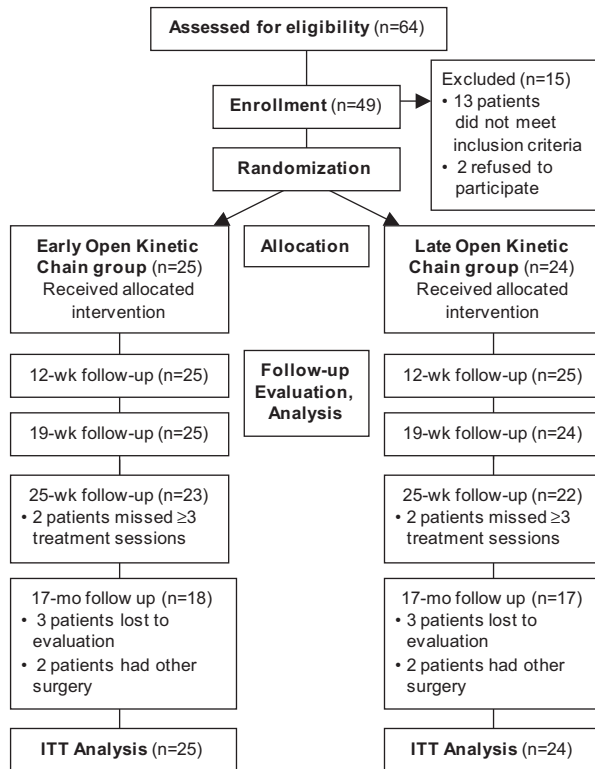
**Assessed for eligibility** (n=64)

**Enrollment** (n=49)

Excluded (n=15)
• 13 patients did not meet inclusion criteria
• 2 refused to participate

**Randomization**

**Early Open Kinetic Chain group** (n=25)
Received allocated intervention

**Allocation**

**Late Open Kinetic Chain group** (n=24)
Received allocated intervention

12-wk follow-up (n=25)

**Follow-up Evaluation, Analysis**

12-wk follow-up (n=25)

19-wk follow-up (n=25)

19-wk follow-up (n=24)

25-wk follow-up (n=23)
• 2 patients missed ≥3 treatment sessions

25-wk follow-up (n=22)
• 2 patients missed ≥3 treatment sessions

17-mo follow up (n=18)
• 3 patients lost to evaluation
• 2 patients had other surgery

17-mo follow up (n=17)
• 3 patients lost to evaluation
• 2 patients had other surgery

**ITT Analysis** (n=25)

**ITT Analysis** (n=24)